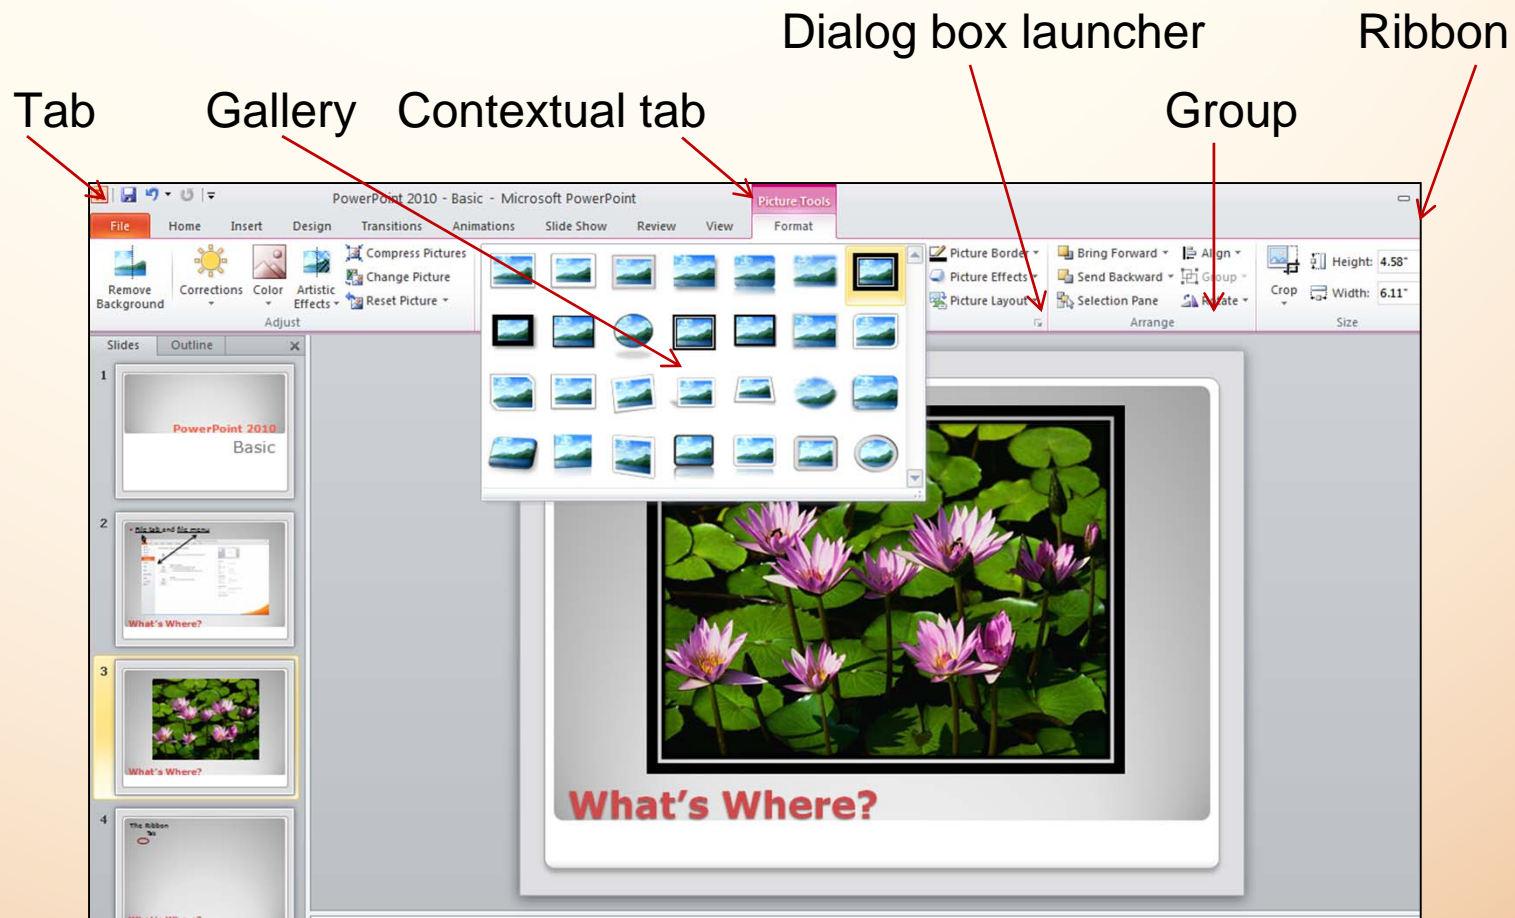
Dialog box launcher
Ribbon
Tab
Gallery
Contextual tab
Group

PowerPoint 2010 - Basic - Microsoft PowerPoint
Picture Tools
File
Home
Insert
Design
Transitions
Animations
Slide Show
Review
View
Format

Remove Background
Corrections
Color
Artistic Effects
Compress Pictures
Change Picture
Reset Picture
Adjust

Picture Border
Picture Effects
Picture Layout
Bring Forward
Send Backward
Selection Pane
Align
Group
Rotate
Arrange
Crop
Height: 4.58"
Width: 6.11"
Size

Slides
Outline

1
PowerPoint 2010
Basic

2
File tab and file menu
What's Where?

3
What's Where?

4
The Ribbon
Tab

What's Where?